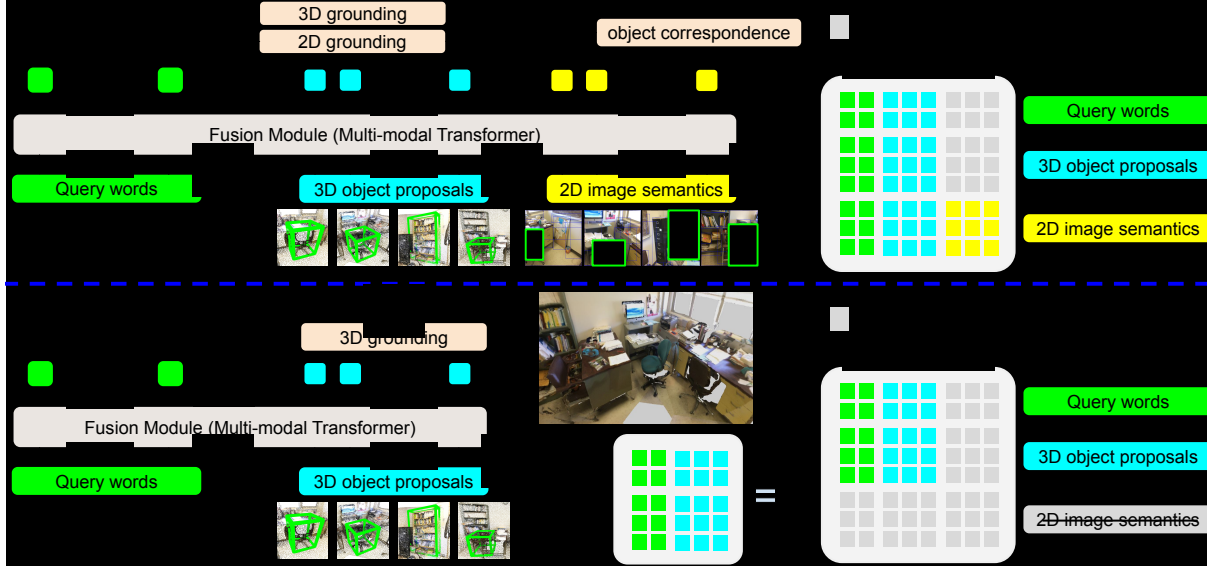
3D grounding

2D grounding

object correspondence

Fusion Module (Multi-modal Transformer)

Query words

3D object proposals

2D image semantics

Query words

3D object proposals

2D image semantics

3D grounding

Fusion Module (Multi-modal Transformer)

Query words

3D object proposals

=

Query words

3D object proposals

2D image semantics